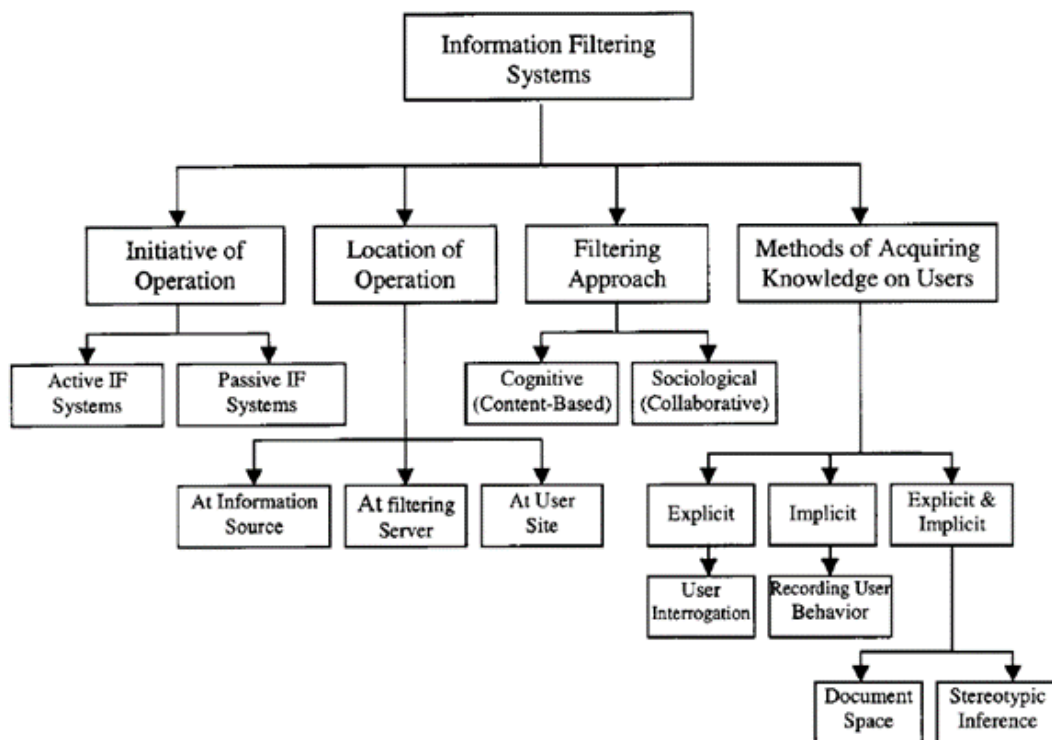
Information Filtering Systems

Initiative of Operation

Location of Operation

Filtering Approach

Methods of Acquiring Knowledge on Users

Active IF Systems

Passive IF Systems

Cognitive (Content-Based)

Sociological (Collaborative)

At Information Source

At filtering Server

At User Site

Explicit

Implicit

Explicit & Implicit

User Interrogation

Recording User Behavior

Document Space

Stereotypic Inference